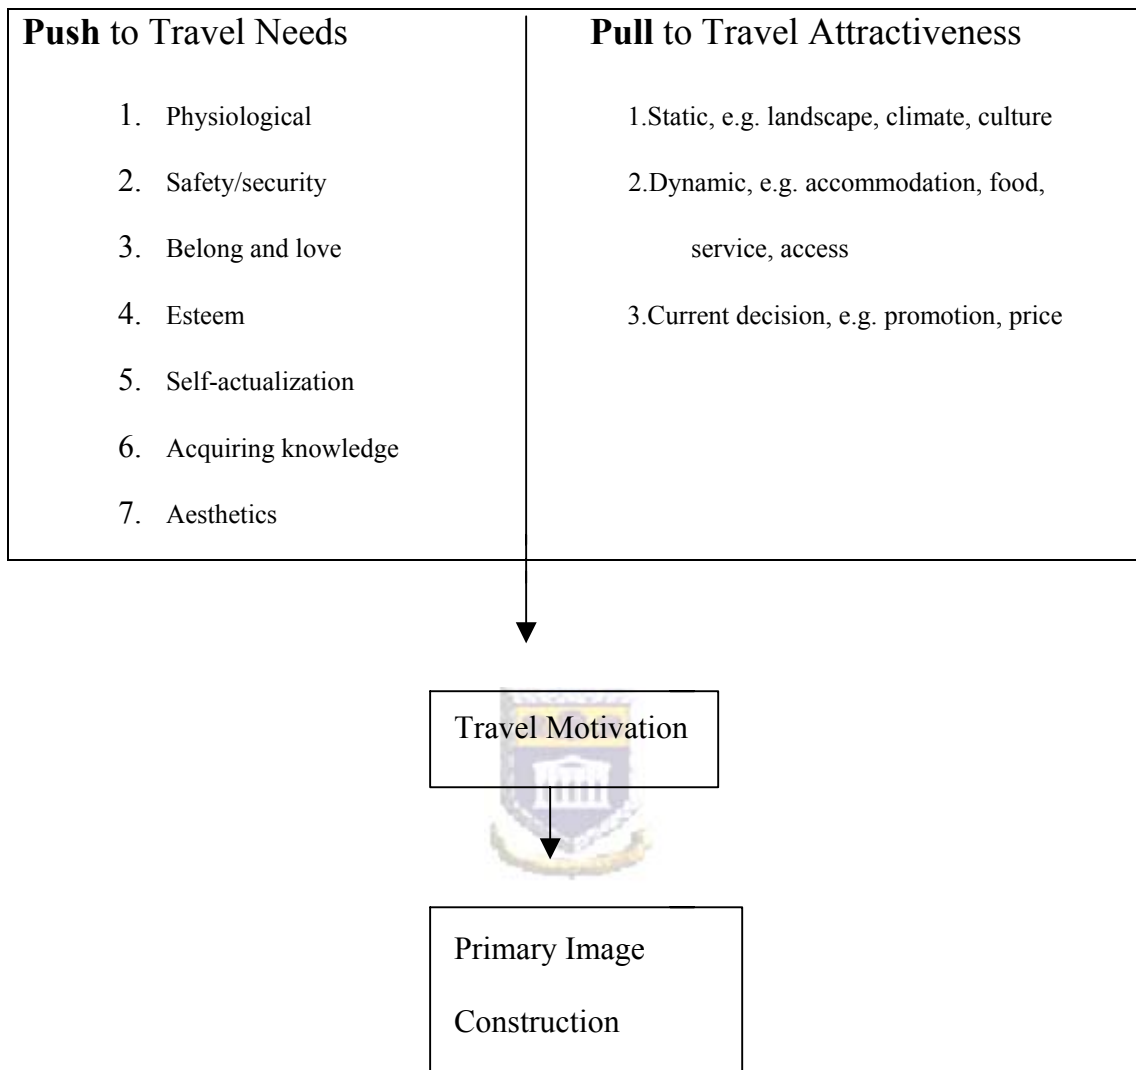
| **Push** to Travel Needs | **Pull** to Travel Attractiveness |
|---|---|
| 1. Physiological<br>2. Safety/security<br>3. Belong and love<br>4. Esteem<br>5. Self-actualization<br>6. Acquiring knowledge<br>7. Aesthetics | 1.Static, e.g. landscape, climate, culture<br>2.Dynamic, e.g. accommodation, food, service, access<br>3.Current decision, e.g. promotion, price |

Travel Motivation

Primary Image Construction